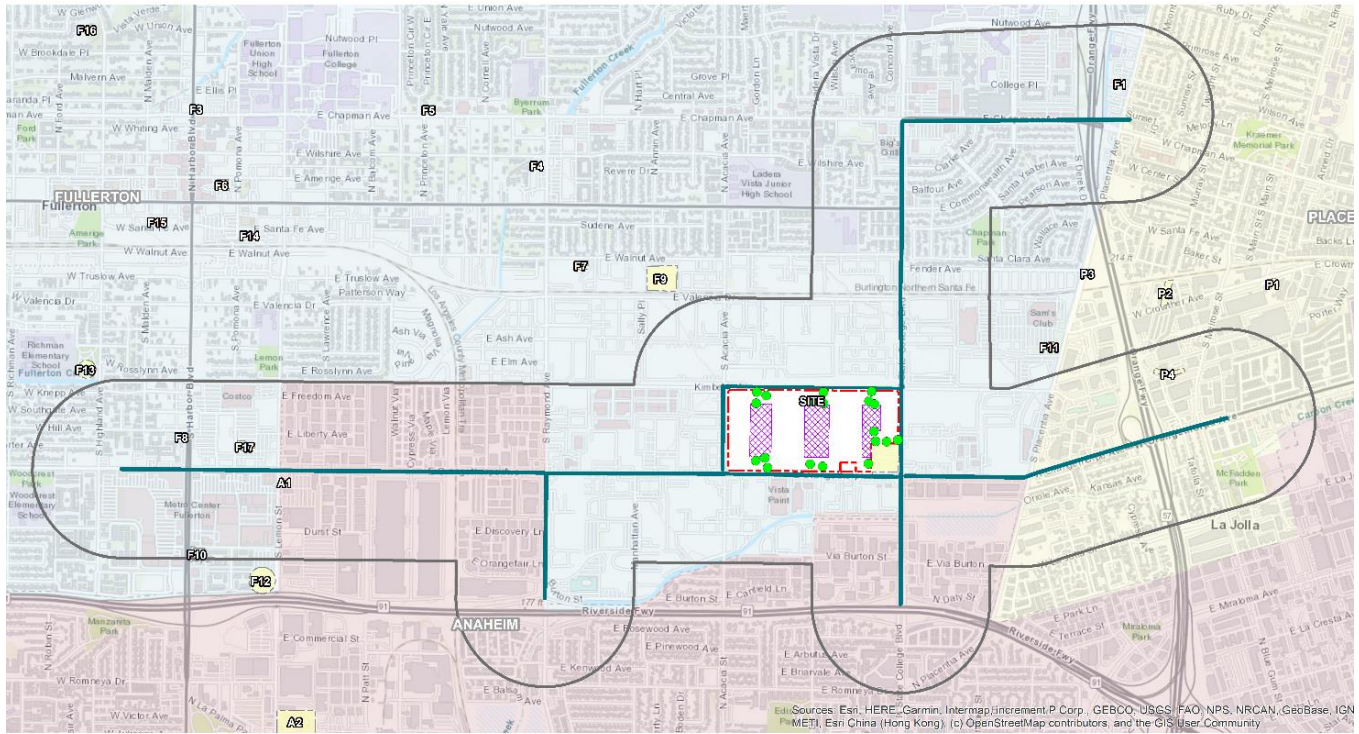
F16
W Glenwood
Vista Verde
W Union Ave
E Union Ave
Nutwood Ave
Nutwood Ave
W Brookdale Pl
Fullerton Union High School
Nutwood Pl
Fullerton College
Malvern Ave
E Ellis Pl
F3
Grove Pl
Central Ave
Fullerton Creek
Byerrum Park
College Pl
Orange Fwy
F1
W Whiting Ave
E Chapman Ave
F5
E Chapman Ave
E Chapman Ave
Ford Park
E Wilshire Ave
F4
E Wilshire Ave
Ladera Vista Junior High School
E Amerige Ave
Revere Dr
Balfour Ave
E Commonwealth Ave
Santa Ysabel Ave
Pearson Ave
W Chapman Ave
Kraemer Memorial Park
W Center St
FULLERTON
Fullerton
F6
F15
W Santa Fe Ave
F14
Santa Fe Ave
Amerige Park
W Walnut Ave
E Walnut Ave
Sudene Ave
Chapman Park
Wallace Ave
W Santa Fe Ave
PLACE
W Truslow Ave
E Truslow Ave
Patterson Way
F7
E Walnut Ave
F9
Santa Clara Ave
P3
Baker St
Backs Ln
E Crowther
W Valencia Dr
E Valencia Dr
Fender Ave
Burlington Northern Santa Fe
P2
P1
Ash Via
E Ash Ave
Sam's Club
W Crowther Ave
Porter Way
Richman Elementary School
Lemon Park
E Elm Ave
F11
F13
W Rosslynn Ave
E Rosslynn Ave
P4
W Knepp Ave
Costco
E Freedom Ave
Kimberly
SITE
W Southgate Ave
W Hill Ave
F8
E Liberty Ave
F17
Woodcrest Park
Woodcrest Elementary School
A1
Vista Park
Oriole Ave
Kansas Ave
McFadden Park
La Jolla
Metro Center Fullerton
Durst St
E Discovery Ln
F10
E Orangefair Ln
Via Burton St
E Via Burton
F12
Burton St
E Burton St
E Canfield Ln
N Daly St
Riverside Fwy
91
ANAHEIM
Manzanita Park
E Commercial St
E Rosewood Ave
E Pinewood Ave
E Arbutus Ave
E Briarvale Ave
E Park Ln
E Terrace St
Mirabeau Park
E Mirabeau Ave
E La Cresta Ave
E Kenwood Ave
E Romneya Dr
W Romneya Dr
W Victor Ave
W La Palma
A2
N College Blvd
N Placentia Ave
Sources: Esri, HERE, Garmin, Intermap, increment P Corp., GEBCO, USGS, FAO, NPS, NRCAN, GeoBase, IGN, METI, Esri China (Hong Kong), (c) OpenStreetMap contributors, and the GIS User Community